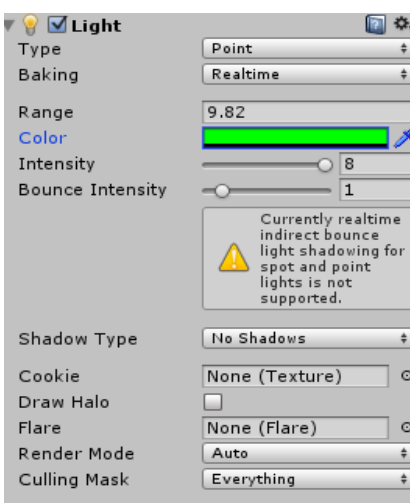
Light

| | |
|---|---|
| Type | Point |
| Baking | Realtime |
| Range | 9.82 |
| Color | |
| Intensity | 8 |
| Bounce Intensity | 1 |

Currently realtime indirect bounce light shadowing for spot and point lights is not supported.

| | |
|---|---|
| Shadow Type | No Shadows |
| Cookie | None (Texture) |
| Draw Halo | |
| Flare | None (Flare) |
| Render Mode | Auto |
| Culling Mask | Everything |